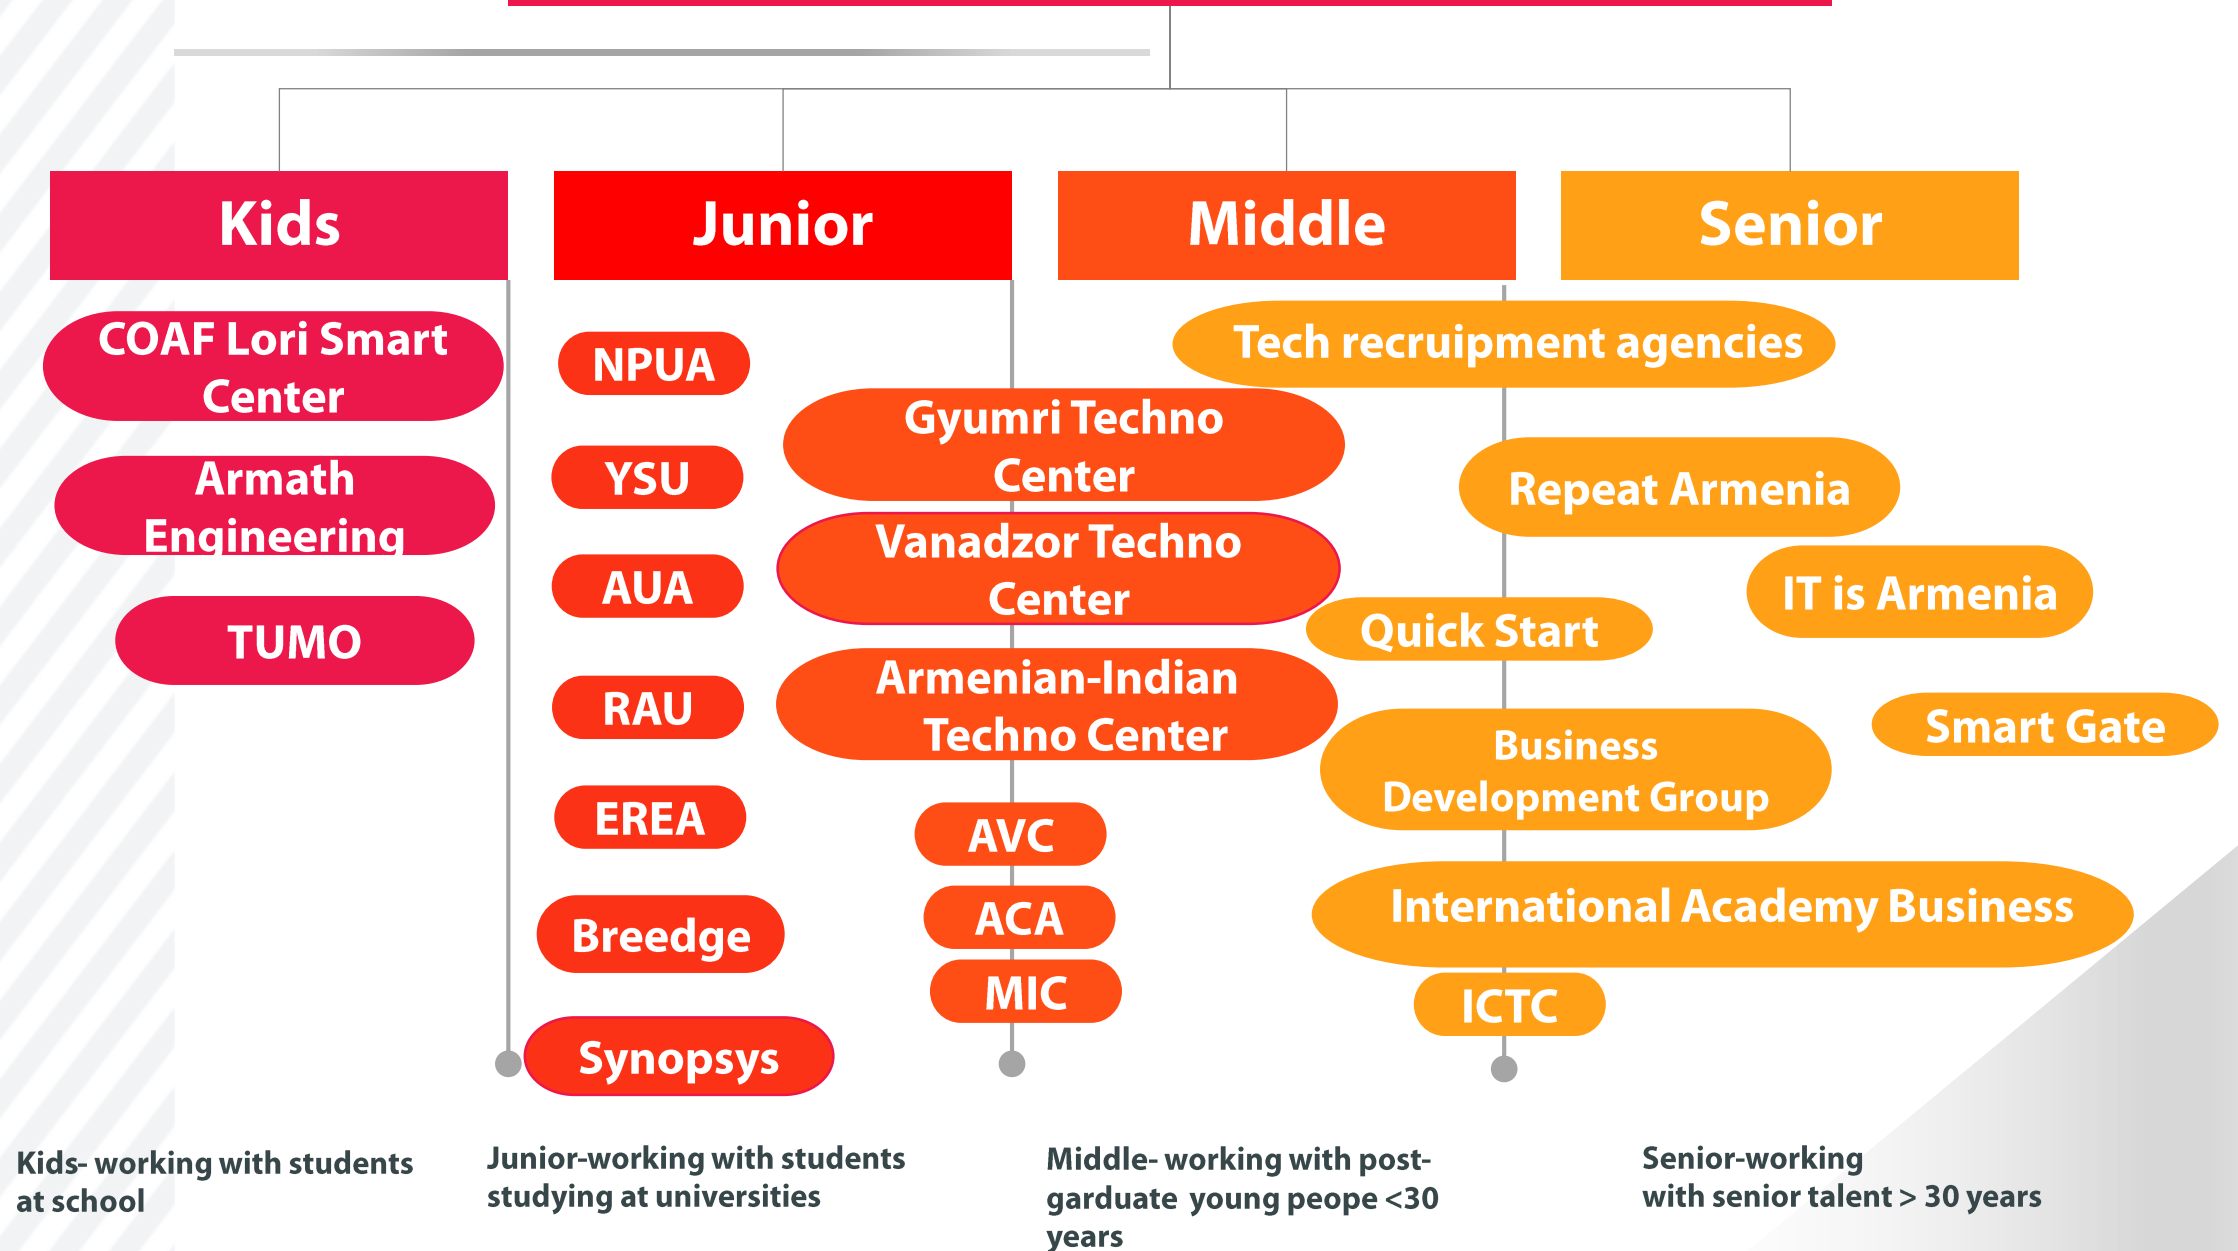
Kids

Junior

Middle

Senior

COAF Lori Smart Center

Armath Engineering

TUMO

NPUA

YSU

AUA

RAU

EREA

Breedge

Synopsys

Gyumri Techno Center

Vanadzor Techno Center

Armenian-Indian Techno Center

AVC

ACA

MIC

Tech recruipment agencies

Repeat Armenia

IT is Armenia

Quick Start

Smart Gate

Business Development Group

International Academy Business

ICTC

Kids- working with students at school

Junior-working with students studying at universities

Middle- working with post-garduate young peope <30 years

Senior-working with senior talent > 30 years